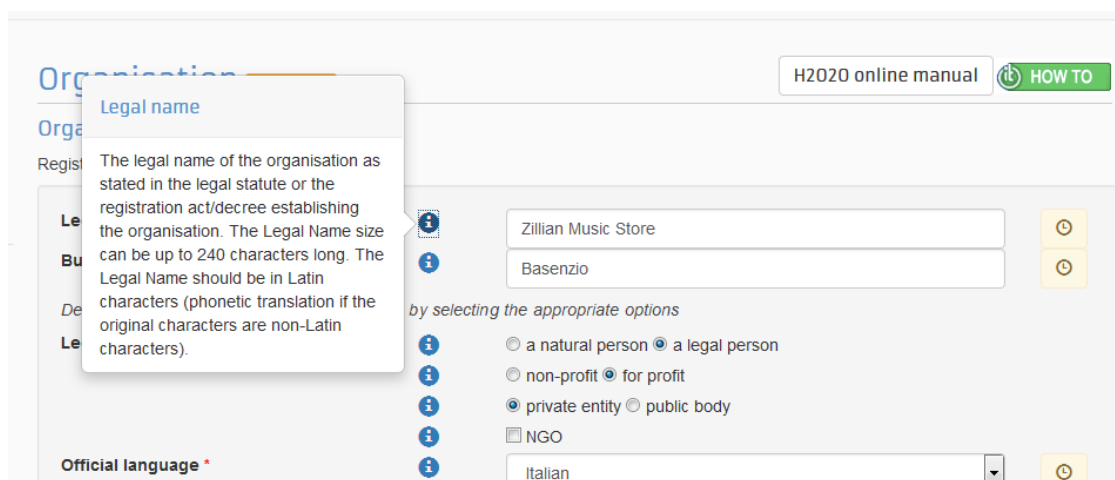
Org

H2020 online manual

HOW TO

Orga

Regist

Legal name

The legal name of the organisation as stated in the legal statute or the registration act/decree establishing the organisation. The Legal Name size can be up to 240 characters long. The Legal Name should be in Latin characters (phonetic translation if the original characters are non-Latin characters).

Le

Bu

Zillian Music Store

Basenzio

De

by selecting the appropriate options

Le

a natural person a legal person

non-profit for profit

private entity public body

NGO

Official language *

Italian